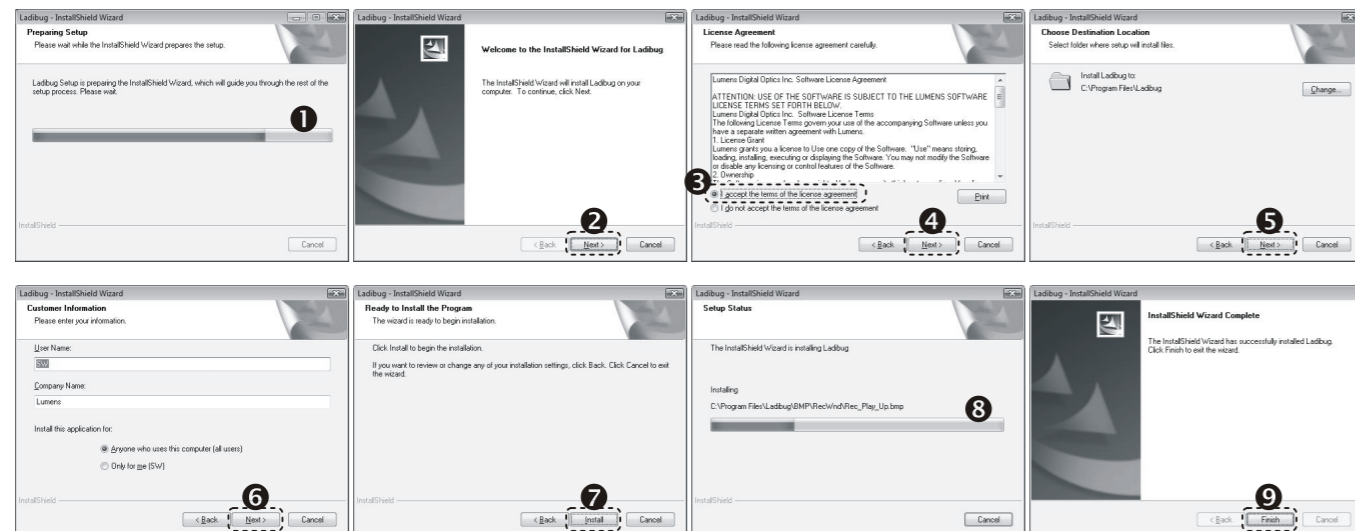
Ladibug - InstallShield Wizard

Preparing Setup
Please wait while the InstallShield Wizard prepares the setup.

Ladibug Setup is preparing the InstallShield Wizard, which will guide you through the rest of the setup process. Please wait.

❶

InstallShield

Cancel

Ladibug - InstallShield Wizard

Welcome to the InstallShield Wizard for Ladibug

The InstallShield Wizard will install Ladibug on your computer. To continue, click Next.

❷

< Back Next > Cancel

Ladibug - InstallShield Wizard

License Agreement
Please read the following license agreement carefully.

Lumens Digital Optics Inc. Software License Agreement

ATTENTION: USE OF THE SOFTWARE IS SUBJECT TO THE LUMENS SOFTWARE LICENSE TERMS SET FORTH BELOW.
Lumens Digital Optics Inc. Software License Terms
The following License Terms govern your use of the accompanying Software unless you have a separate written agreement with Lumens.
1. License Grant
Lumens grants you a license to Use one copy of the Software. "Use" means storing, loading, installing, executing or displaying the Software. You may not modify the Software or disable any licensing or control features of the Software.
2. Ownership
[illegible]

❸ I accept the terms of the license agreement
I do not accept the terms of the license agreement

Print

InstallShield

❹

< Back Next > Cancel

Ladibug - InstallShield Wizard

Choose Destination Location
Select folder where setup will install files.

Install Ladibug to:
C:\Program Files\Ladibug

Change...

InstallShield

❺

< Back Next > Cancel

Ladibug - InstallShield Wizard

Customer Information
Please enter your information.

User Name:
SW

Company Name:
Lumens

Install this application for:

Anyone who uses this computer (all users)
Only for me (SW)

InstallShield

❻

< Back Next > Cancel

Ladibug - InstallShield Wizard

Ready to Install the Program
The wizard is ready to begin installation.

Click Install to begin the installation.

If you want to review or change any of your installation settings, click Back. Click Cancel to exit the wizard.

InstallShield

❼

< Back Install Cancel

Ladibug - InstallShield Wizard

Setup Status

The InstallShield Wizard is installing Ladibug

Installing

C:\Program Files\Ladibug\BMP\RecWnd\Rec_Play_Up.bmp

❽

InstallShield

Cancel

Ladibug - InstallShield Wizard

InstallShield Wizard Complete

The InstallShield Wizard has successfully installed Ladibug. Click Finish to exit the wizard.

❾

< Back Finish Cancel